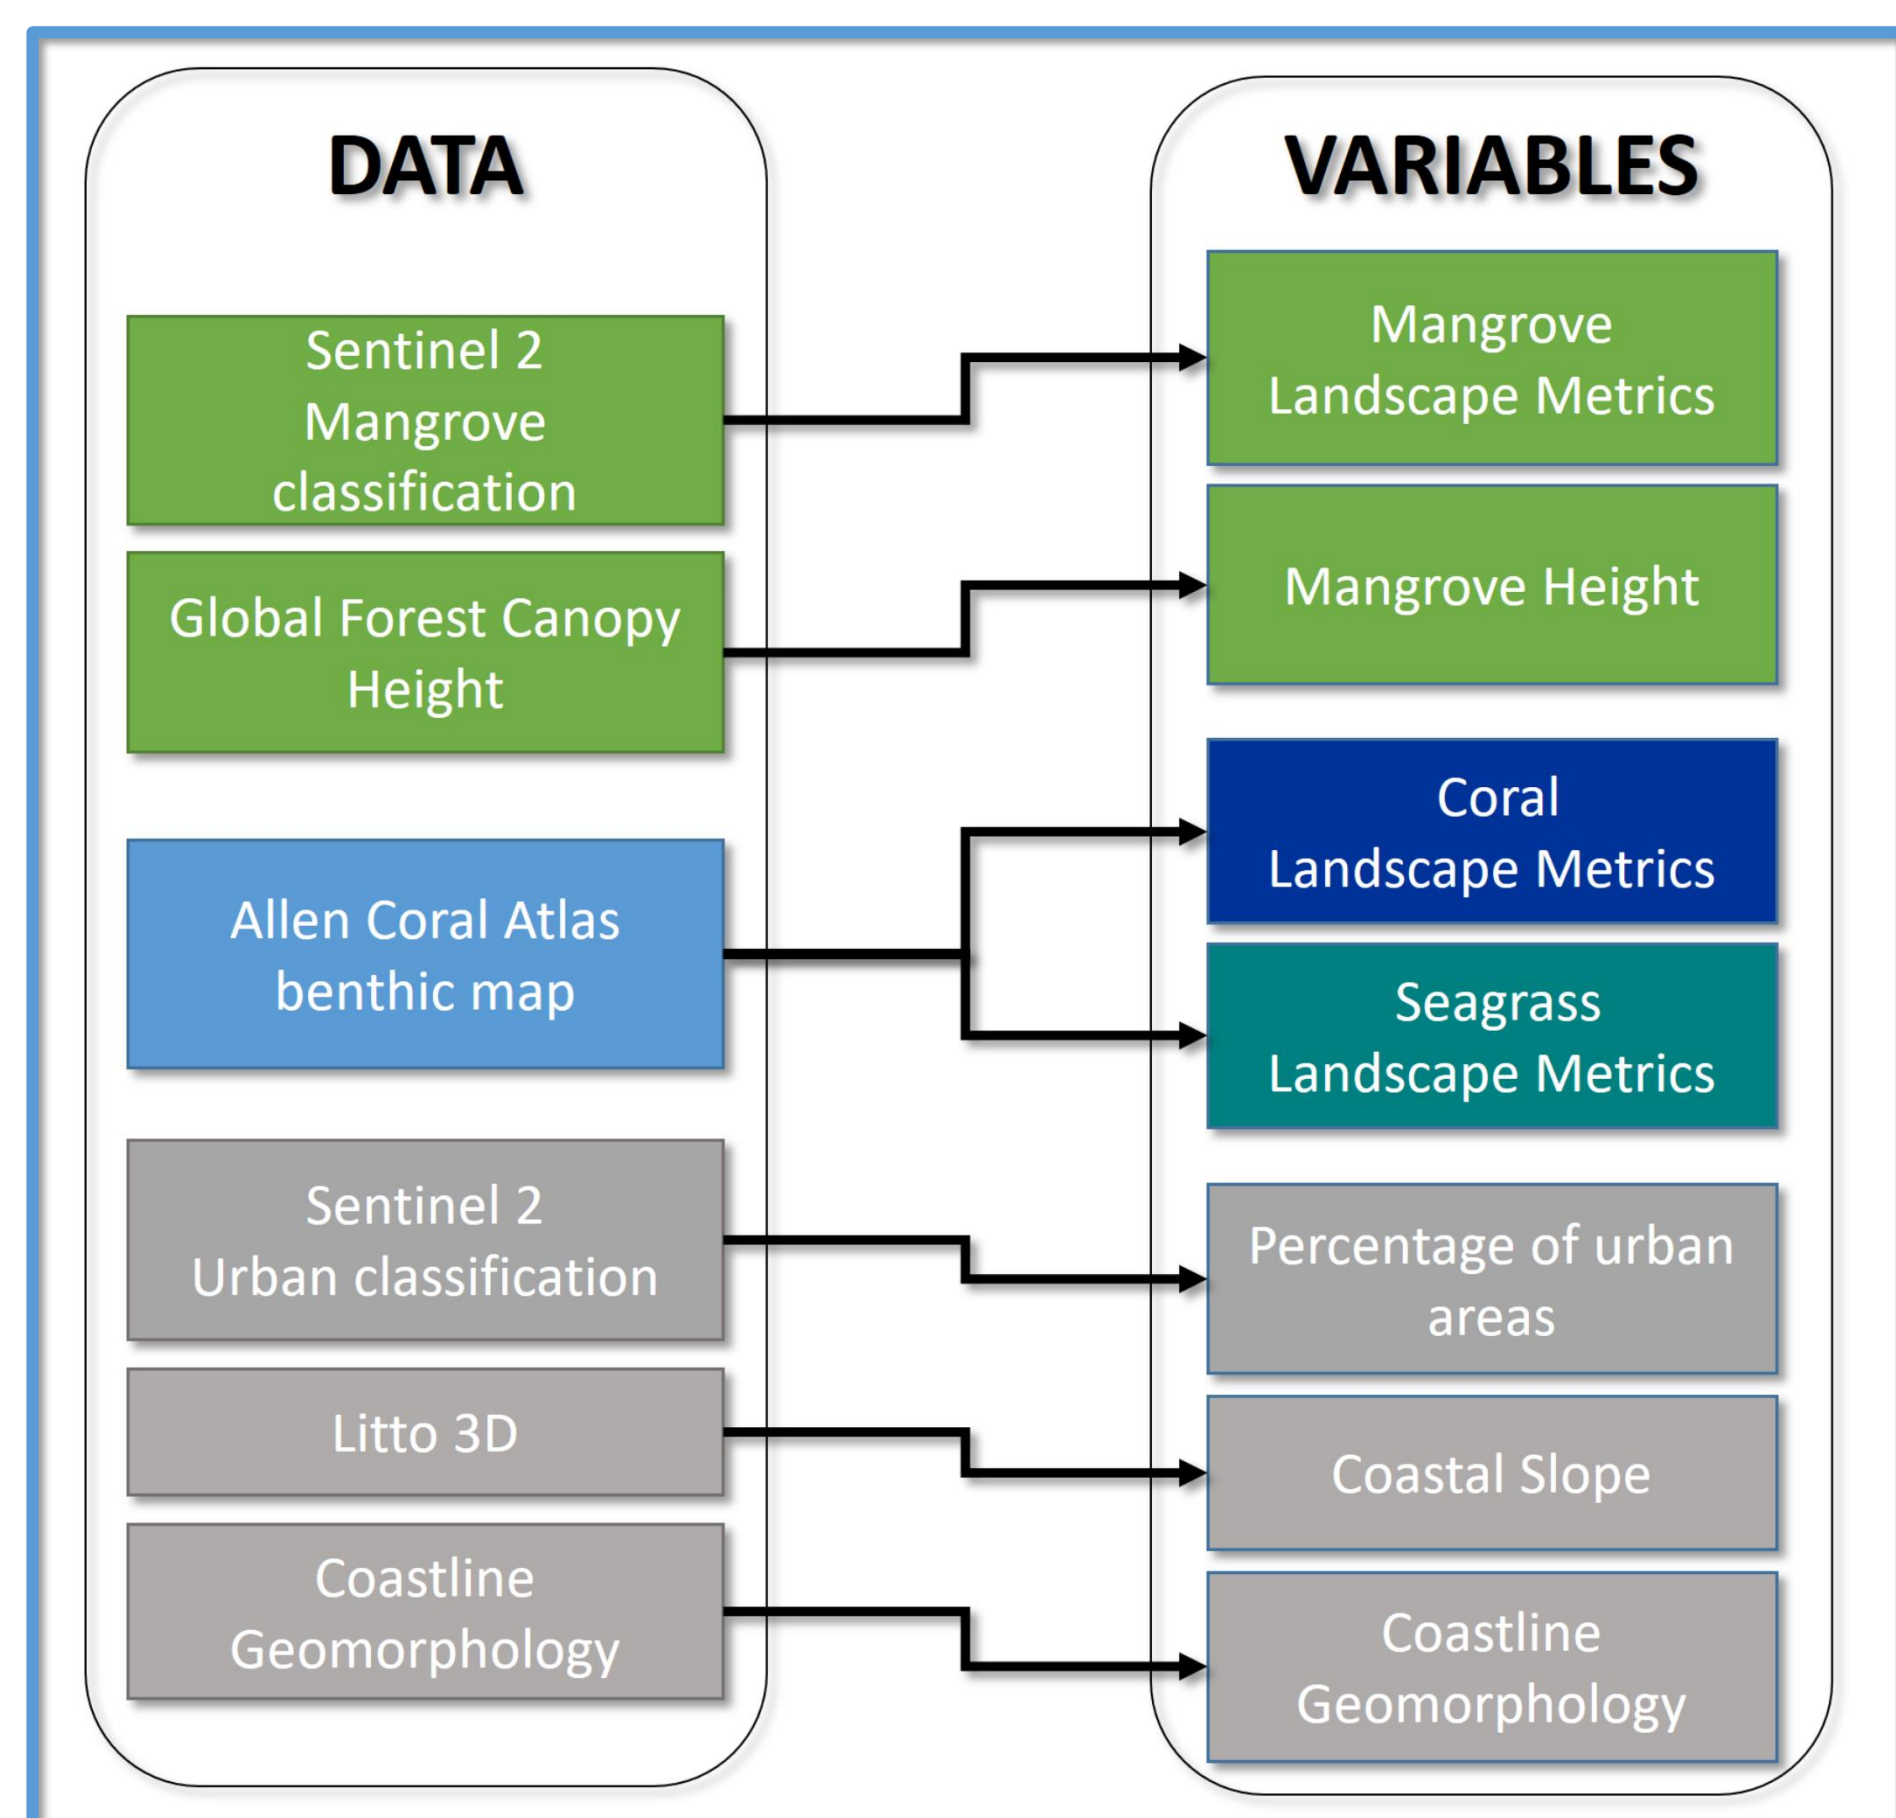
DATA

Sentinel 2 Mangrove classification

Global Forest Canopy Height

Allen Coral Atlas benthic map

Sentinel 2 Urban classification

Litto 3D

Coastline Geomorphology

VARIABLES

Mangrove Landscape Metrics

Mangrove Height

Coral Landscape Metrics

Seagrass Landscape Metrics

Percentage of urban areas

Coastal Slope

Coastline Geomorphology